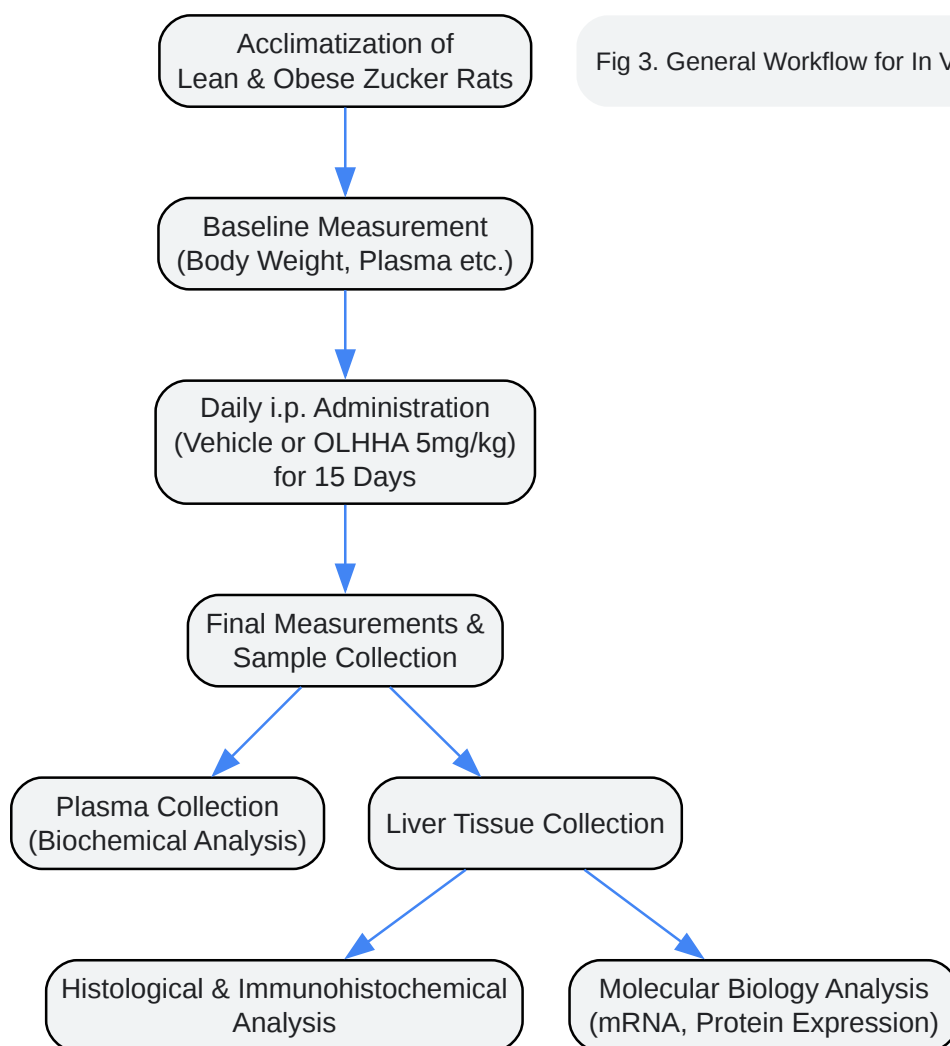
Acclimatization of Lean & Obese Zucker Rats

Fig 3. General Workflow for In V

Baseline Measurement (Body Weight, Plasma etc.)

Daily i.p. Administration (Vehicle or OLHHA 5mg/kg) for 15 Days

Final Measurements & Sample Collection

Plasma Collection (Biochemical Analysis)

Liver Tissue Collection

Histological & Immunohistochemical Analysis

Molecular Biology Analysis (mRNA, Protein Expression)